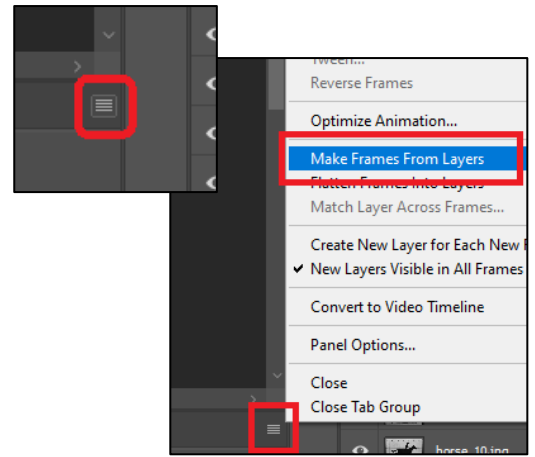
Tween...
Reverse Frames
Optimize Animation...
Make Frames From Layers
Flatten Frames Into Layers
Match Layer Across Frames...
Create New Layer for Each New F
✔ New Layers Visible in All Frames
Convert to Video Timeline
Panel Options...
Close
Close Tab Group
horse_10.jpg